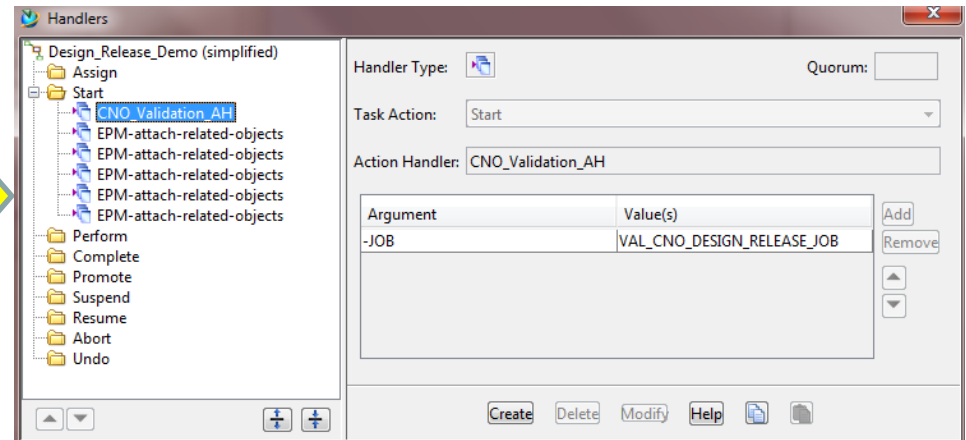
Handlers

Design_Release_Demo (simplified)
Assign
Start
CNO_Validation_AH
EPM-attach-related-objects
EPM-attach-related-objects
EPM-attach-related-objects
EPM-attach-related-objects
EPM-attach-related-objects
Perform
Complete
Promote
Suspend
Resume
Abort
Undo

Handler Type:
Quorum:
Task Action: Start
Action Handler: CNO_Validation_AH

| Argument | Value(s) |
|---|---|
| -JOB | VAL_CNO_DESIGN_RELEASE_JOB |

Add
Remove

Create Delete Modify Help